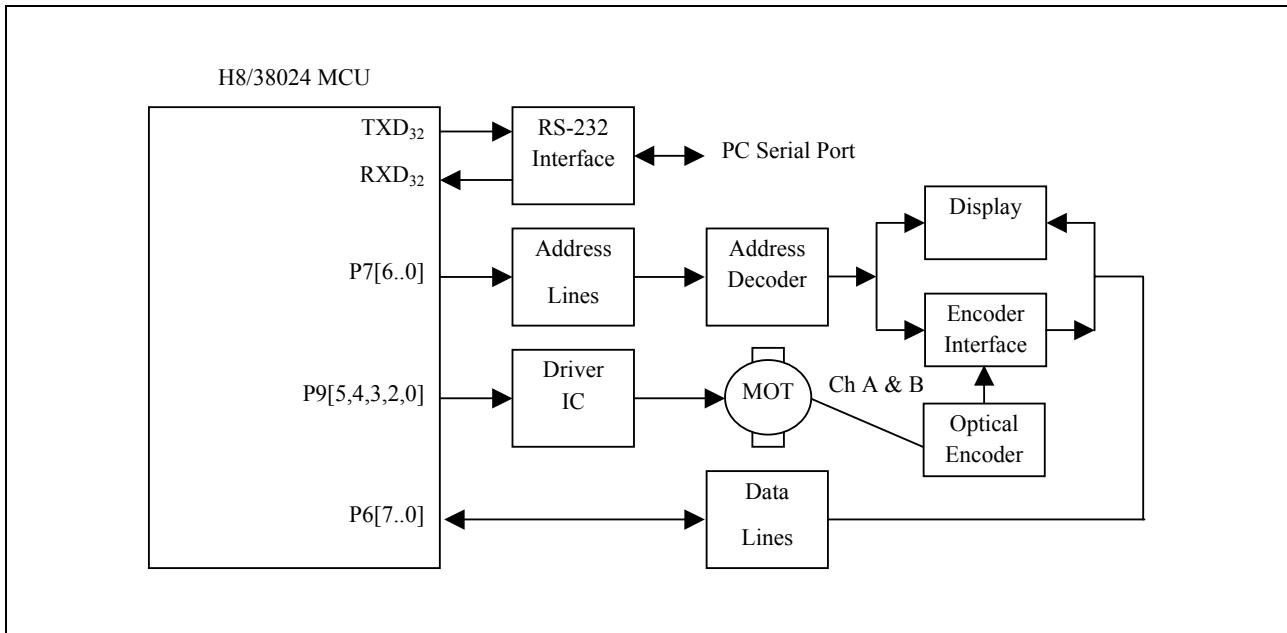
H8/38024 MCU

$TXD_{32}$

$RXD_{32}$

RS-232 Interface

PC Serial Port

P7[6..0]

Address Lines

Address Decoder

Display

Encoder Interface

P9[5,4,3,2,0]

Driver IC

MOT

Ch A & B

Optical Encoder

P6[7..0]

Data Lines